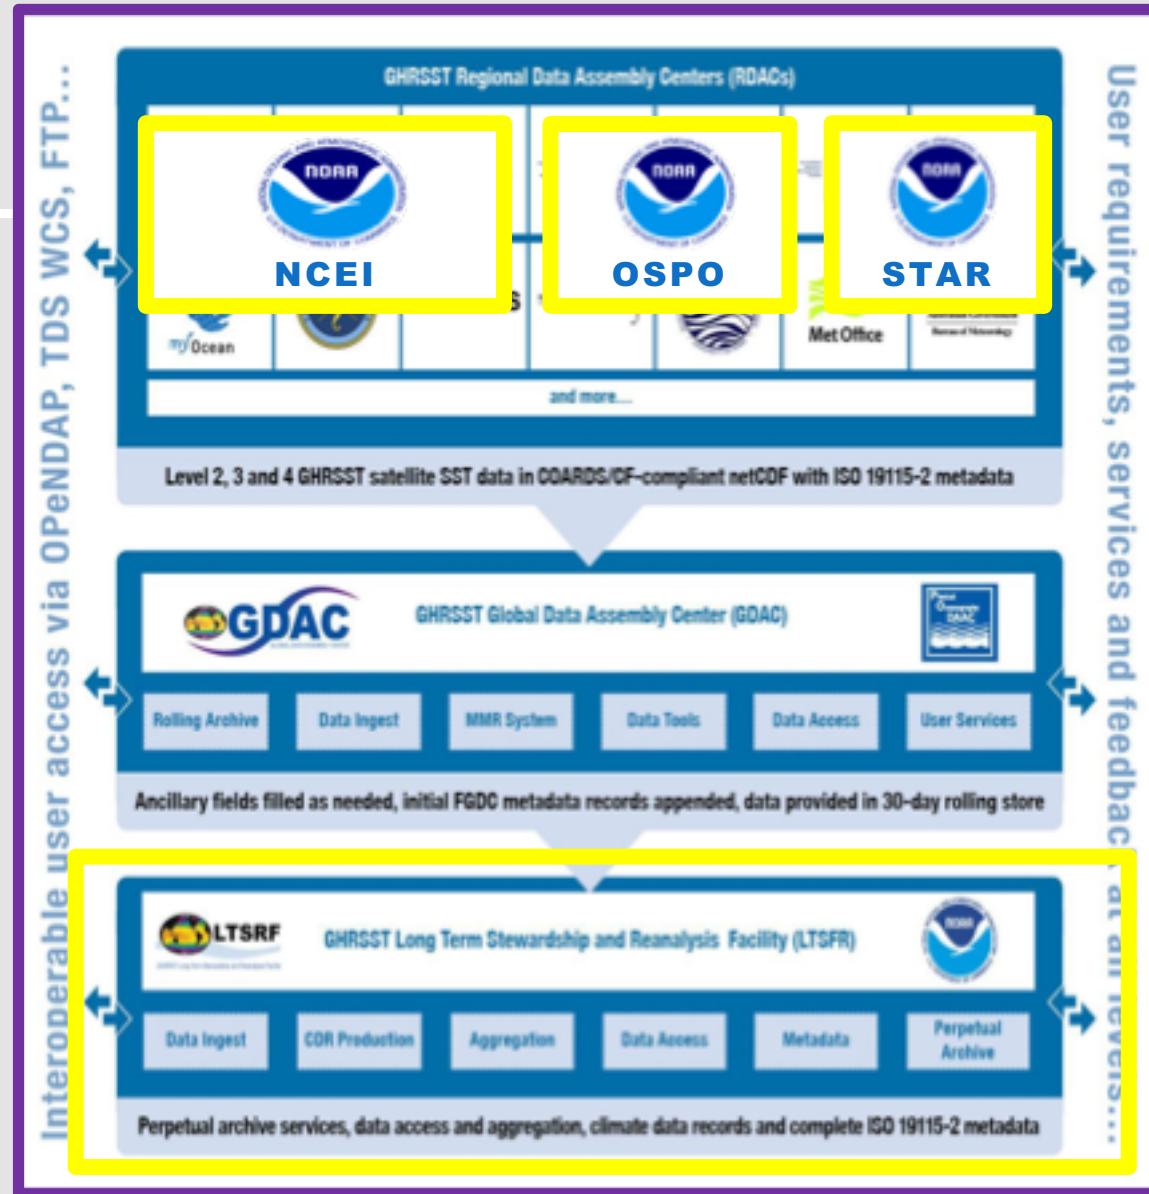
Interoperable user access via OPeNDAP, TDS WCS, FTP...

GHRSST Regional Data Assembly Centers (RDACs)

NOAA
NCEI

NOAA
OSPO

NOAA
STAR

myOcean

Met Office

and more...

Level 2, 3 and 4 GHRSST satellite SST data in COARDS/CF-compliant netCDF with ISO 19115-2 metadata

GDAC

GHRSST Global Data Assembly Center (GDAC)

Rolling Archive

Data Ingest

MMR System

Data Tools

Data Access

User Services

Ancillary fields filled as needed, initial FGDC metadata records appended, data provided in 30-day rolling store

LTSRF

GHRSST Long Term Stewardship and Reanalysis Facility (LTSFR)

NOAA

Data Ingest

CDR Production

Aggregation

Data Access

Metadata

Perpetual Archive

Perpetual archive services, data access and aggregation, climate data records and complete ISO 19115-2 metadata

User requirements, services and feedbac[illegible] at all levels...